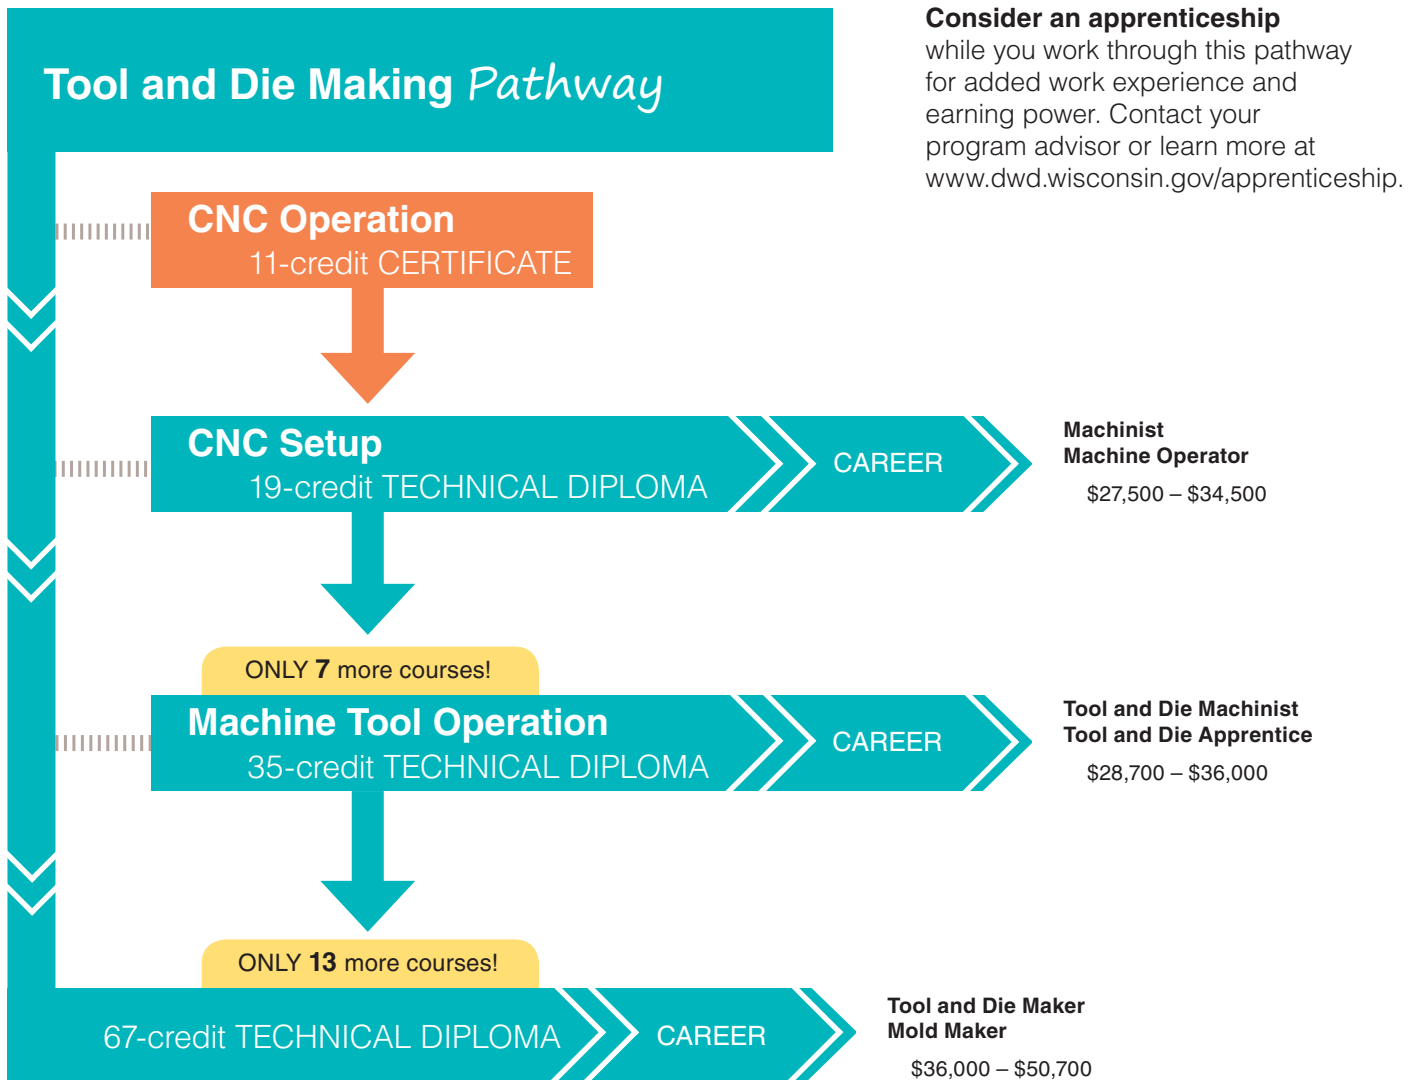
Tool and Die Making Pathway

Consider an apprenticeship while you work through this pathway for added work experience and earning power. Contact your program advisor or learn more at www.dwd.wisconsin.gov/apprenticeship.

CNC Operation
11-credit CERTIFICATE

CNC Setup
19-credit TECHNICAL DIPLOMA

CAREER

Machinist
Machine Operator
$27,500 – $34,500

ONLY 7 more courses!

Machine Tool Operation
35-credit TECHNICAL DIPLOMA

CAREER

Tool and Die Machinist
Tool and Die Apprentice
$28,700 – $36,000

ONLY 13 more courses!

67-credit TECHNICAL DIPLOMA

CAREER

Tool and Die Maker
Mold Maker
$36,000 – $50,700